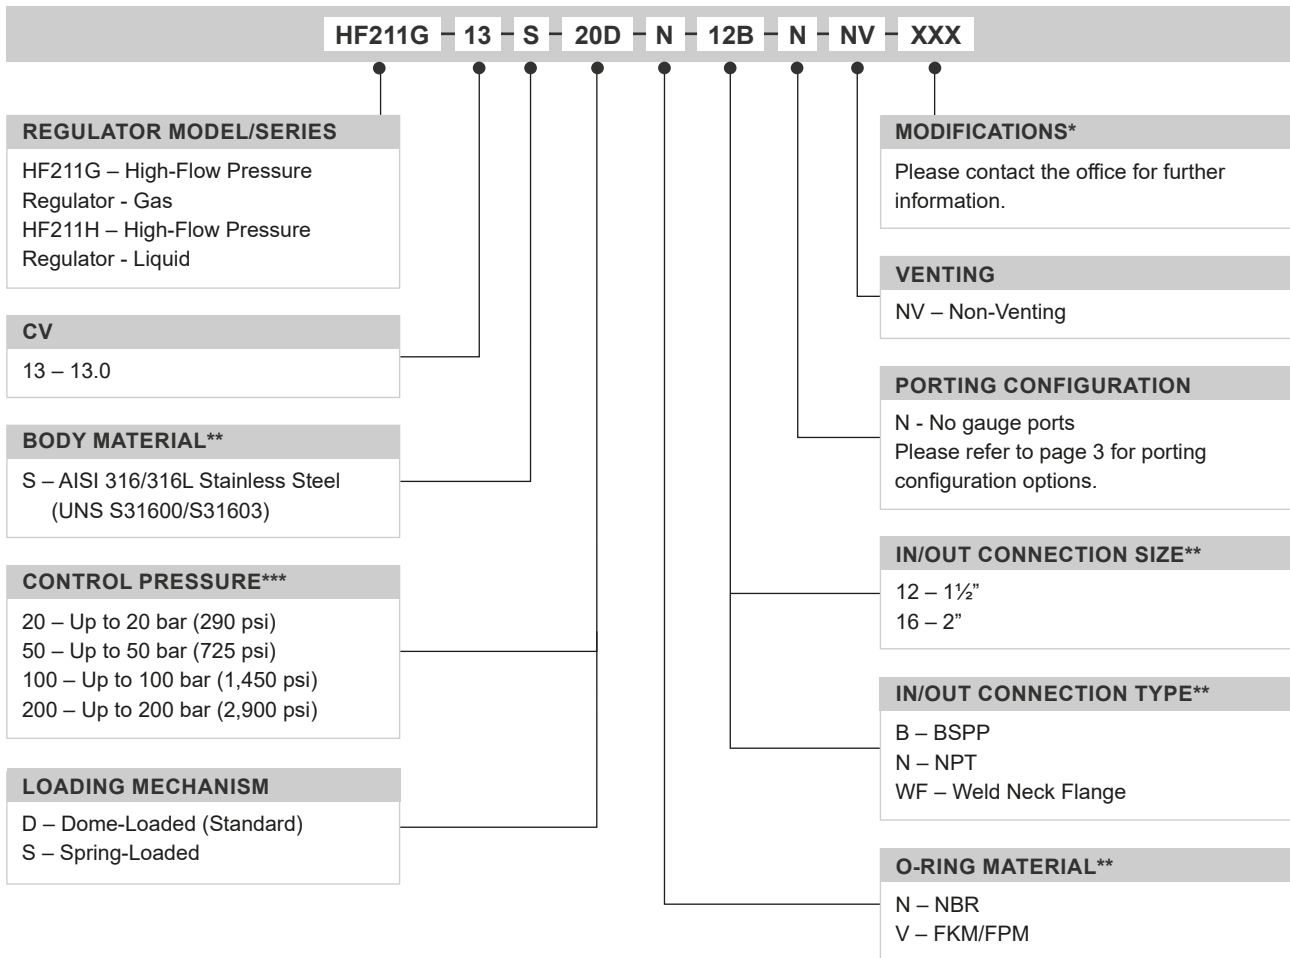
HF211G – 13 – S – 20D – N – 12B – N – NV – XXX

REGULATOR MODEL/SERIES
HF211G – High-Flow Pressure Regulator - Gas
HF211H – High-Flow Pressure Regulator - Liquid

CV
13 – 13.0

BODY MATERIAL**
S – AISI 316/316L Stainless Steel (UNS S31600/S31603)

CONTROL PRESSURE***
20 – Up to 20 bar (290 psi)
50 – Up to 50 bar (725 psi)
100 – Up to 100 bar (1,450 psi)
200 – Up to 200 bar (2,900 psi)

LOADING MECHANISM
D – Dome-Loaded (Standard)
S – Spring-Loaded

MODIFICATIONS*
Please contact the office for further information.

VENTING
NV – Non-Venting

PORTING CONFIGURATION
N - No gauge ports
Please refer to page 3 for porting configuration options.

IN/OUT CONNECTION SIZE**
12 – 1½"
16 – 2"

IN/OUT CONNECTION TYPE**
B – BSPP
N – NPT
WF – Weld Neck Flange

O-RING MATERIAL**
N – NBR
V – FKM/FPM